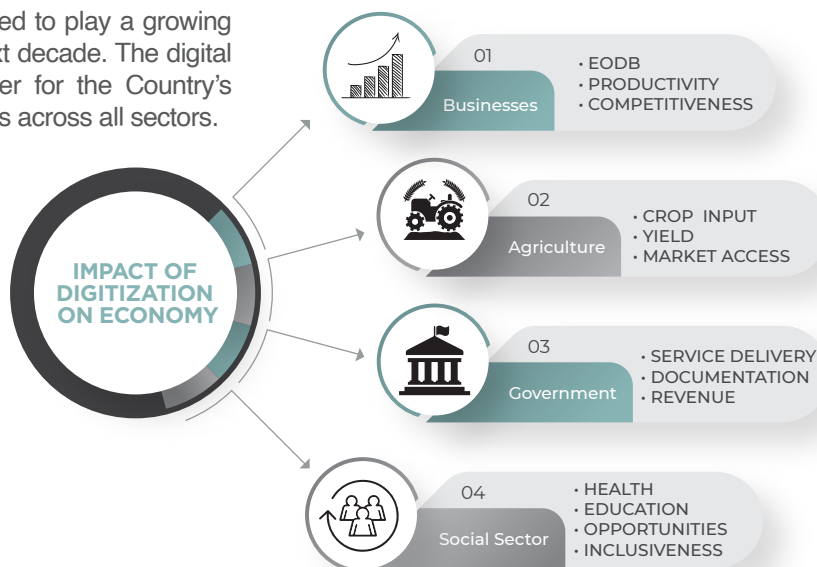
ed to play a growing t decade. The digital er for the Country's s across all sectors.

IMPACT OF DIGITIZATION ON ECONOMY

01
Businesses
• EODB
• PRODUCTIVITY
• COMPETITIVENESS

02
Agriculture
• CROP INPUT
• YIELD
• MARKET ACCESS

03
Government
• SERVICE DELIVERY
• DOCUMENTATION
• REVENUE

04
Social Sector
• HEALTH
• EDUCATION
• OPPORTUNITIES
• INCLUSIVENESS